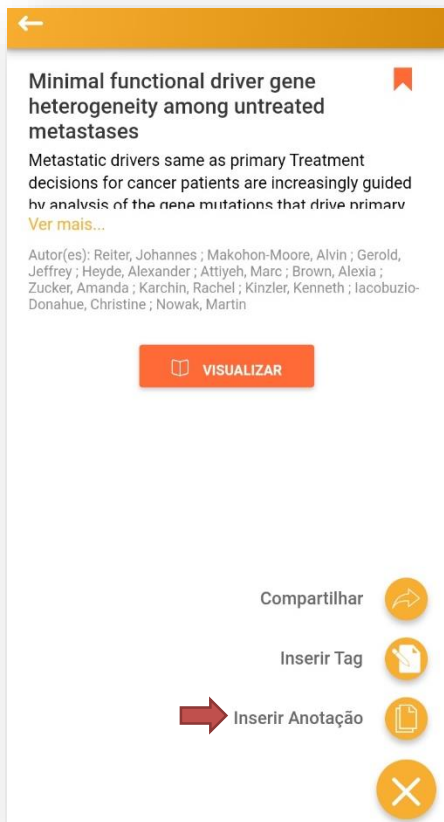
Minimal functional driver gene heterogeneity among untreated metastases

Metastatic drivers same as primary Treatment decisions for cancer patients are increasingly guided by analysis of the gene mutations that drive primary

Ver mais...

Autor(es): Reiter, Johannes ; Makohon-Moore, Alvin ; Gerold, Jeffrey ; Heyde, Alexander ; Attiyeh, Marc ; Brown, Alexia ; Zucker, Amanda ; Karchin, Rachel ; Kinzler, Kenneth ; Iacobuzio-Donahue, Christine ; Nowak, Martin

VISUALIZAR

Compartilhar

Inserir Tag

Inserir Anotação